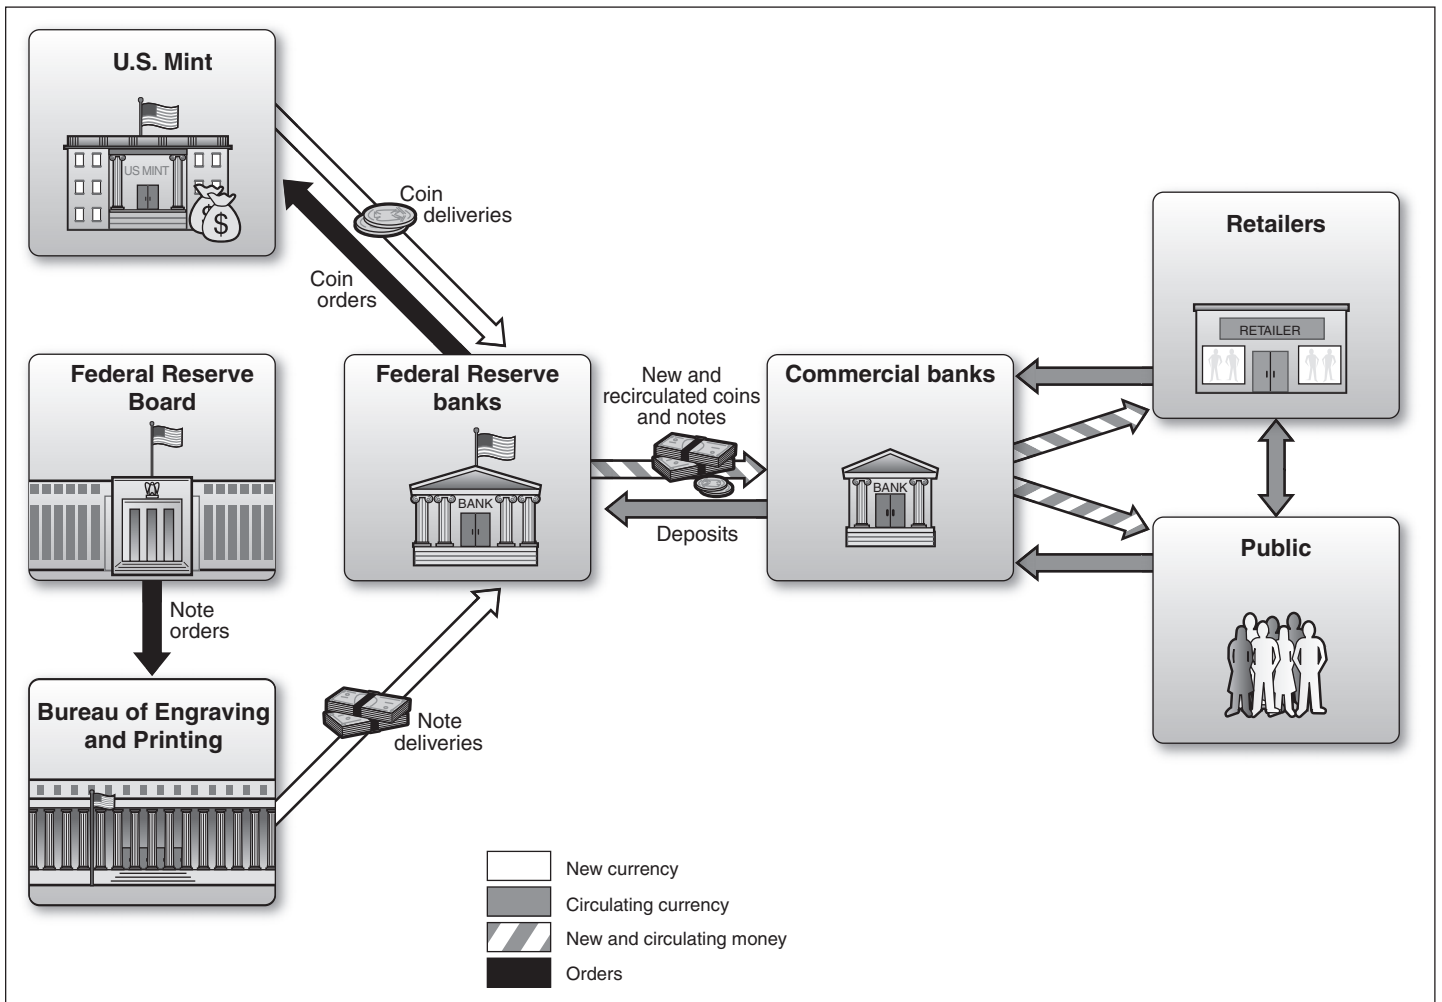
U.S. Mint

US MINT

$

Coin deliveries

Coin orders

Federal Reserve Board

Federal Reserve banks

BANK

New and recirculated coins and notes

Deposits

Commercial banks

BANK

Retailers

RETAILER

Public

Note orders

Bureau of Engraving and Printing

Note deliveries

New currency

Circulating currency

New and circulating money

Orders